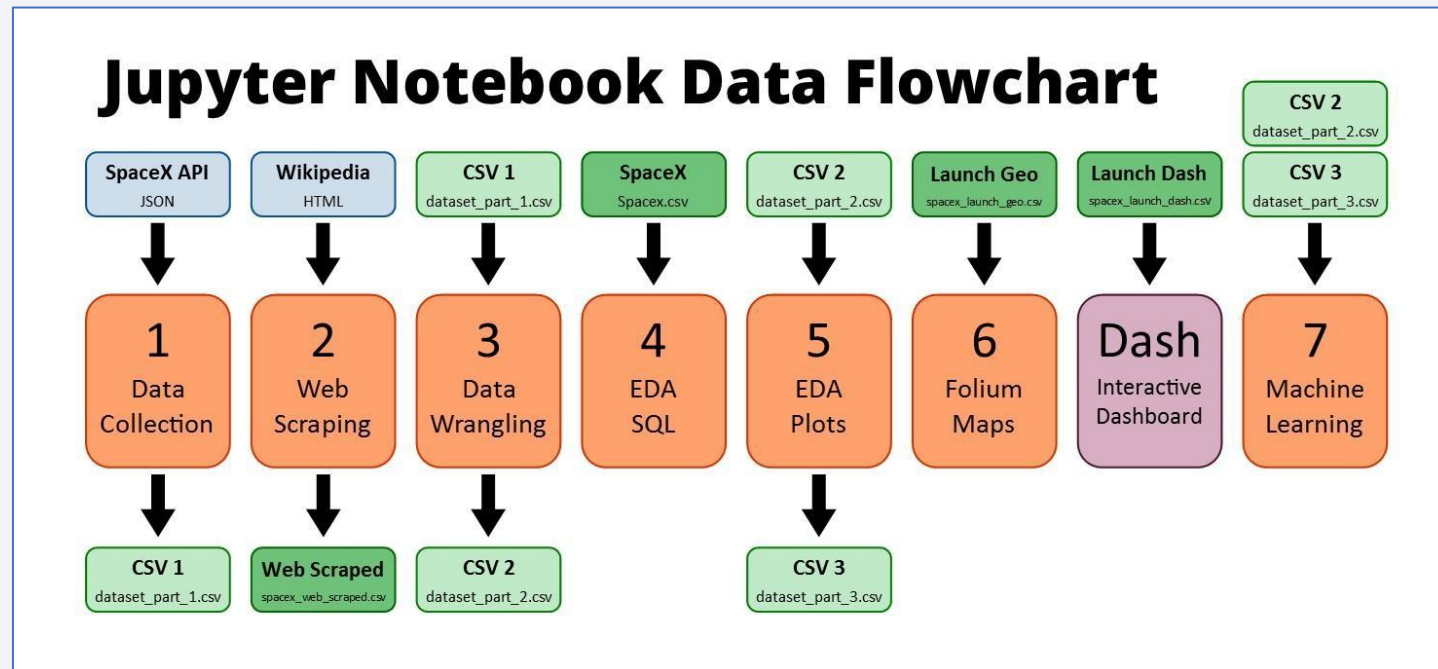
Jupyter Notebook Data Flowchart

SpaceX API
JSON

Wikipedia
HTML

CSV 1
dataset_part_1.csv

SpaceX
Spacex.csv

CSV 2
dataset_part_2.csv

Launch Geo
spacex_launch_geo.csv

Launch Dash
spacex_launch_dash.csv

CSV 2
dataset_part_2.csv

CSV 3
dataset_part_3.csv

1
Data
Collection

2
Web
Scraping

3
Data
Wrangling

4
EDA
SQL

5
EDA
Plots

6
Folium
Maps

Dash
Interactive
Dashboard

7
Machine
Learning

CSV 1
dataset_part_1.csv

Web Scraped
spacex_web_scraped.csv

CSV 2
dataset_part_2.csv

CSV 3
dataset_part_3.csv